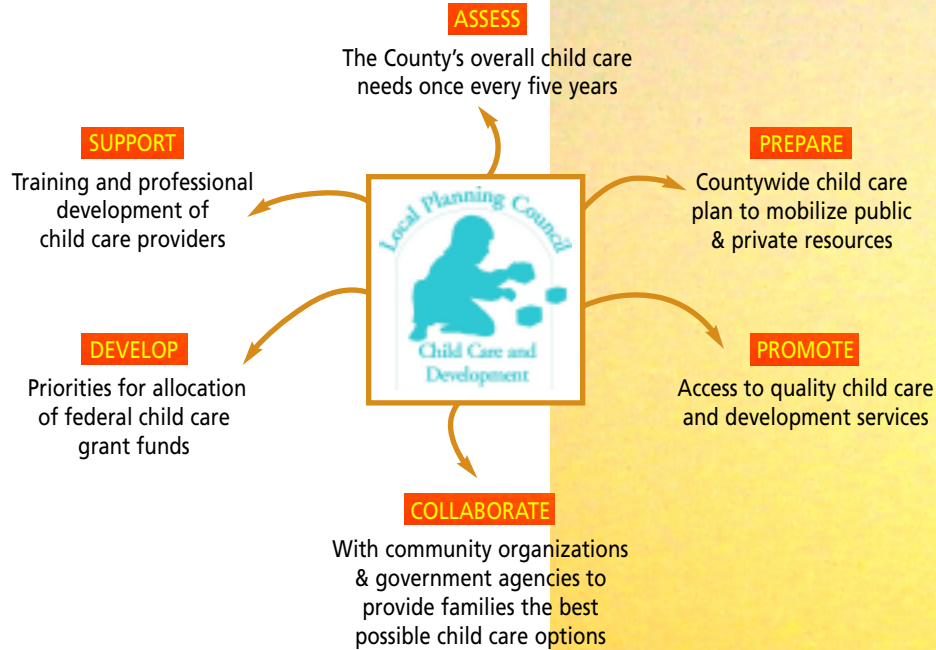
ASSESS

The County's overall child care needs once every five years

SUPPORT

Training and professional development of child care providers

Local Planning Council

Child Care and Development

PREPARE

Countywide child care plan to mobilize public & private resources

DEVELOP

Priorities for allocation of federal child care grant funds

PROMOTE

Access to quality child care and development services

COLLABORATE

With community organizations & government agencies to provide families the best possible child care options